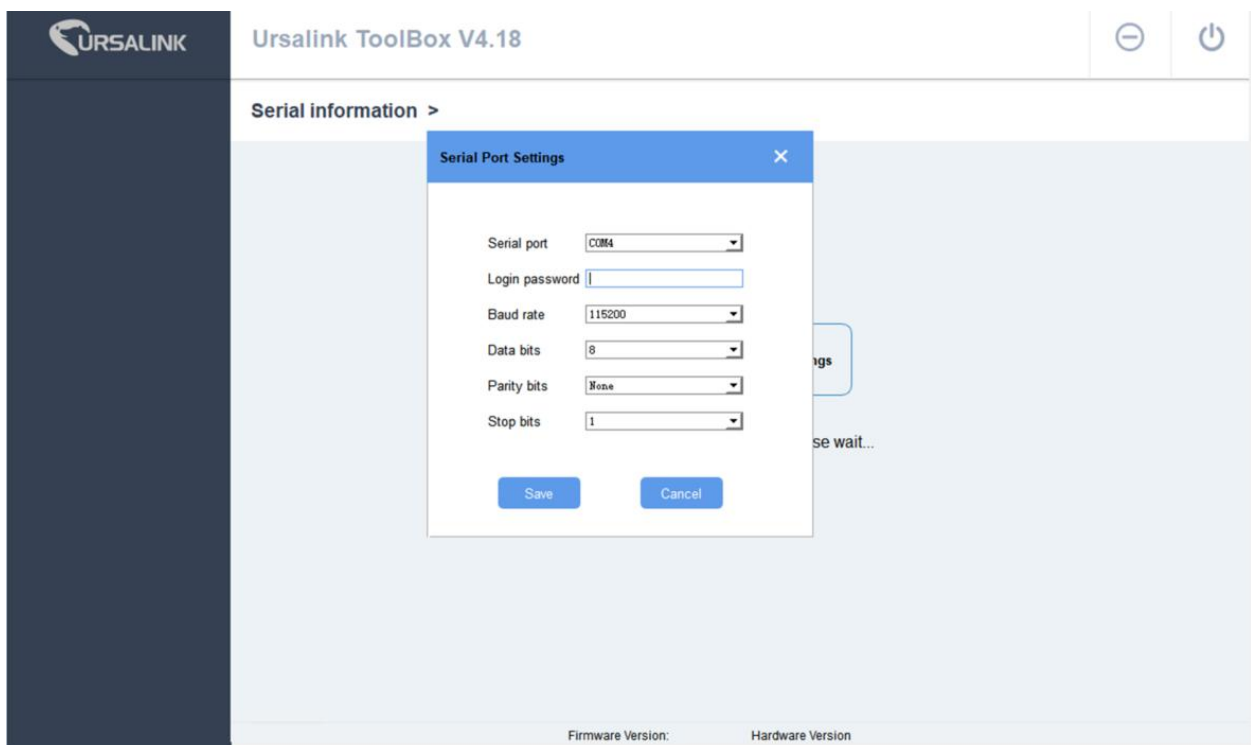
URSALINK

Ursalink ToolBox V4.18

Serial information >

Serial Port Settings ✕

Serial port COM4

Login password

Baud rate 115200

Data bits 8

Parity bits None

Stop bits 1

Save Cancel

ngs

se wait...

Firmware Version: Hardware Version